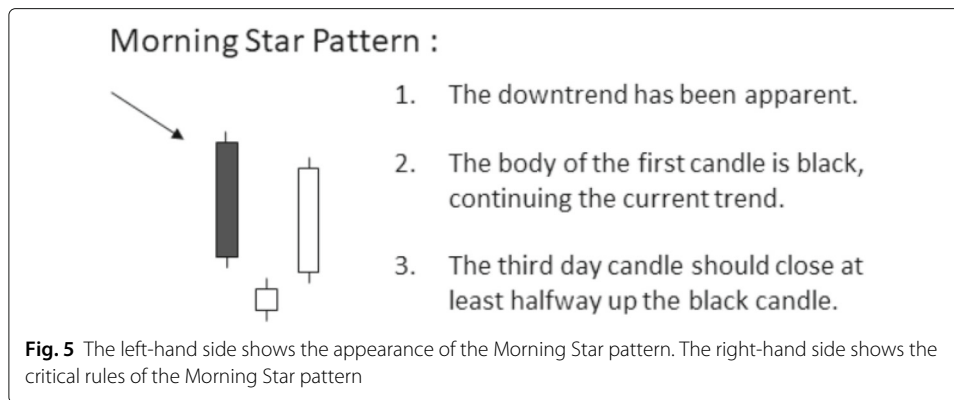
Morning Star Pattern :

1. The downtrend has been apparent.

2. The body of the first candle is black, continuing the current trend.

3. The third day candle should close at least halfway up the black candle.

**Fig. 5** The left-hand side shows the appearance of the Morning Star pattern. The right-hand side shows the critical rules of the Morning Star pattern